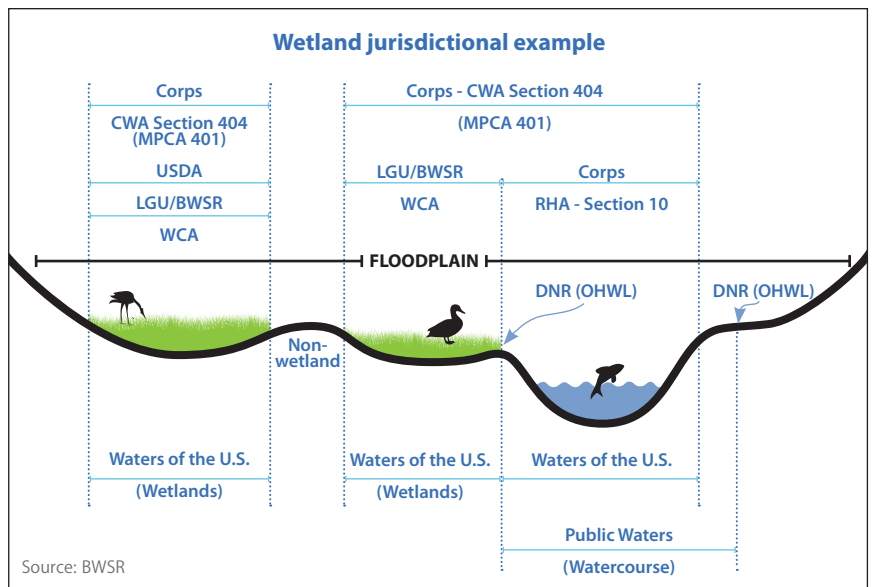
Wetland jurisdictional example

Corps

CWA Section 404 (MPCA 401)

USDA

LGU/BWSR

WCA

Corps - CWA Section 404

(MPCA 401)

LGU/BWSR

WCA

Corps

RHA - Section 10

FLOODPLAIN

DNR (OHWL)

DNR (OHWL)

Non-wetland

Waters of the U.S.

(Wetlands)

Waters of the U.S.

(Wetlands)

Waters of the U.S.

Public Waters

(Watercourse)

Source: BWSR